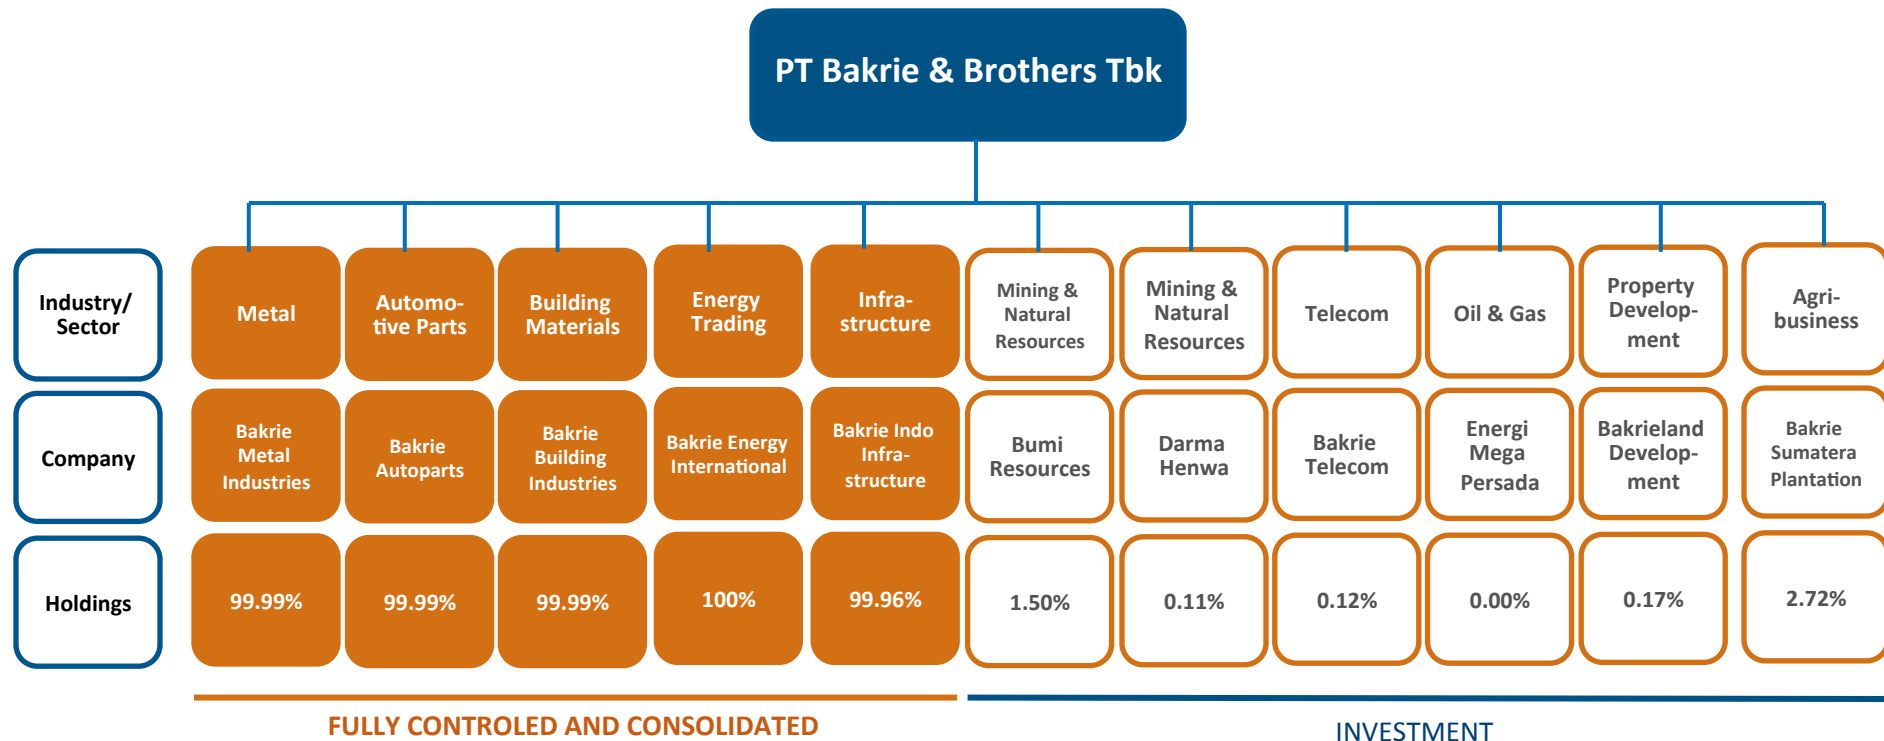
PT Bakrie & Brothers Tbk

| Industry/ Sector | Metal | Automotive Parts | Building Materials | Energy Trading | Infrastructure | Mining & Natural Resources | Mining & Natural Resources | Telecom | Oil & Gas | Property Development | Agribusiness |
|---|---|---|---|---|---|---|---|---|---|---|---|
| Company | Bakrie Metal Industries | Bakrie Autoparts | Bakrie Building Industries | Bakrie Energy International | Bakrie Indo Infrastructure | Bumi Resources | Darma Henwa | Bakrie Telecom | Energi Mega Persada | Bakrieland Development | Bakrie Sumatera Plantation |
| Holdings | 99.99% | 99.99% | 99.99% | 100% | 99.96% | 1.50% | 0.11% | 0.12% | 0.00% | 0.17% | 2.72% |

FULLY CONTROLED AND CONSOLIDATED

INVESTMENT